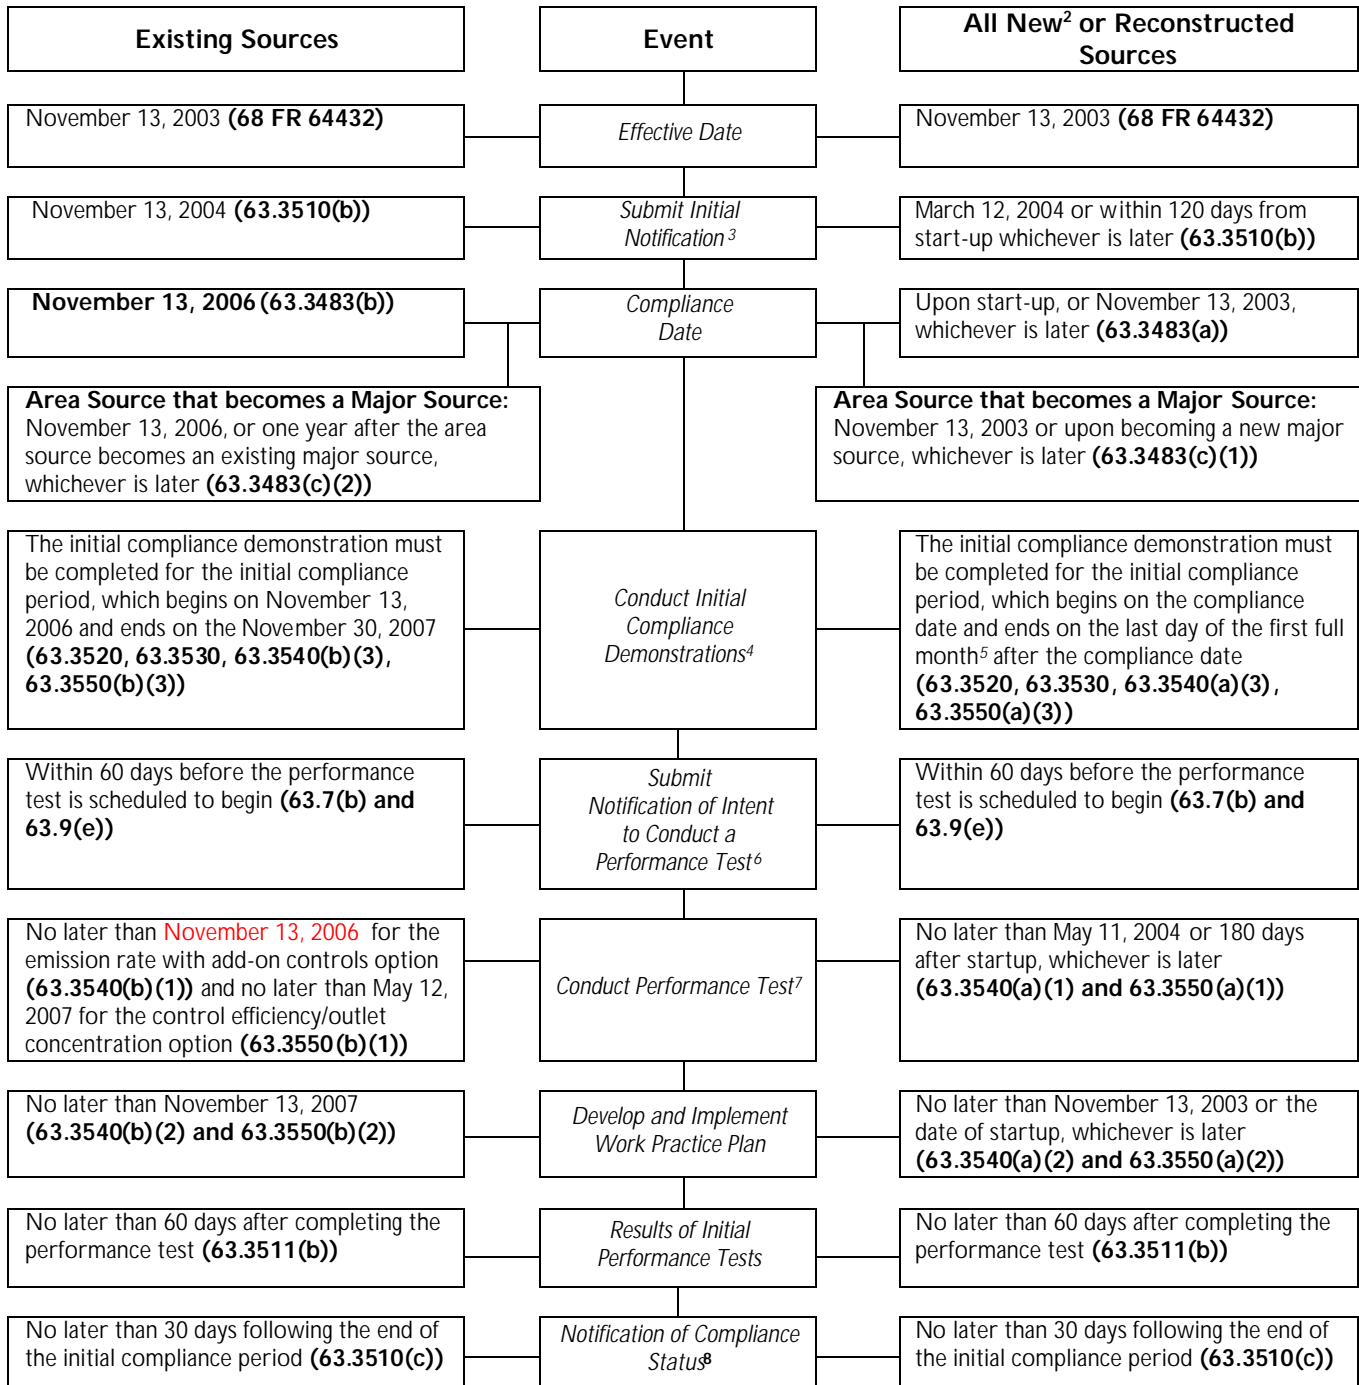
| Existing Sources | Event | All New$^{2}$ or Reconstructed Sources |
|---|---|---|
| November 13, 2003 **(68 FR 64432)** | *Effective Date* | November 13, 2003 **(68 FR 64432)** |
| November 13, 2004 **(63.3510(b))** | *Submit Initial Notification$^{3}$* | March 12, 2004 or within 120 days from start-up whichever is later **(63.3510(b))** |
| **November 13, 2006 (63.3483(b))** | *Compliance Date* | Upon start-up, or November 13, 2003, whichever is later **(63.3483(a))** |
| **Area Source that becomes a Major Source:** November 13, 2006, or one year after the area source becomes an existing major source, whichever is later **(63.3483(c)(2))** | | **Area Source that becomes a Major Source:** November 13, 2003 or upon becoming a new major source, whichever is later **(63.3483(c)(1))** |
| The initial compliance demonstration must be completed for the initial compliance period, which begins on November 13, 2006 and ends on the November 30, 2007 **(63.3520, 63.3530, 63.3540(b)(3), 63.3550(b)(3))** | *Conduct Initial Compliance Demonstrations$^{4}$* | The initial compliance demonstration must be completed for the initial compliance period, which begins on the compliance date and ends on the last day of the first full month$^{5}$ after the compliance date **(63.3520, 63.3530, 63.3540(a)(3), 63.3550(a)(3))** |
| Within 60 days before the performance test is scheduled to begin **(63.7(b) and 63.9(e))** | *Submit Notification of Intent to Conduct a Performance Test$^{6}$* | Within 60 days before the performance test is scheduled to begin **(63.7(b) and 63.9(e))** |
| No later than November 13, 2006 for the emission rate with add-on controls option **(63.3540(b)(1))** and no later than May 12, 2007 for the control efficiency/outlet concentration option **(63.3550(b)(1))** | *Conduct Performance Test$^{7}$* | No later than May 11, 2004 or 180 days after startup, whichever is later **(63.3540(a)(1) and 63.3550(a)(1))** |
| No later than November 13, 2007 **(63.3540(b)(2) and 63.3550(b)(2))** | *Develop and Implement Work Practice Plan* | No later than November 13, 2003 or the date of startup, whichever is later **(63.3540(a)(2) and 63.3550(a)(2))** |
| No later than 60 days after completing the performance test **(63.3511(b))** | *Results of Initial Performance Tests* | No later than 60 days after completing the performance test **(63.3511(b))** |
| No later than 30 days following the end of the initial compliance period **(63.3510(c))** | *Notification of Compliance Status$^{8}$* | No later than 30 days following the end of the initial compliance period **(63.3510(c))** |